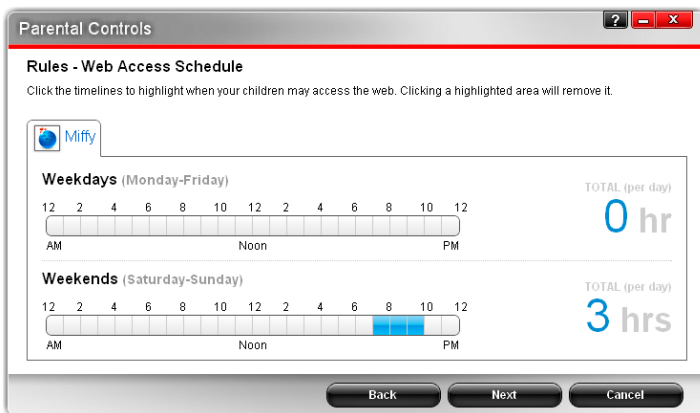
Parental Controls

?

Rules - Web Access Schedule

Click the timelines to highlight when your children may access the web. Clicking a highlighted area will remove it.

Miffy

Weekdays (Monday-Friday)

12 2 4 6 8 10 12 2 4 6 8 10 12

AM Noon PM

TOTAL (per day)

0 hr

Weekends (Saturday-Sunday)

12 2 4 6 8 10 12 2 4 6 8 10 12

AM Noon PM

TOTAL (per day)

3 hrs

Back Next Cancel